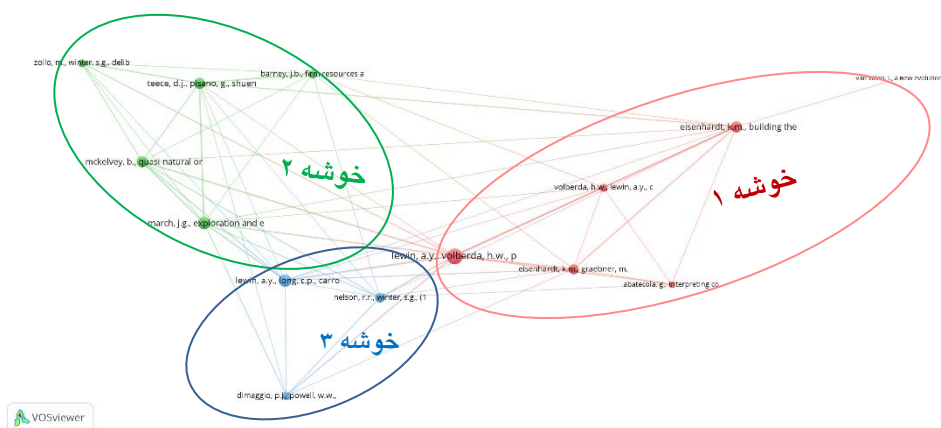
zollo, m., winter, s.g., delib
barney, j.b., firm resources a
teece, d.j., pisano, g., shuen
mckelvey, b., quasi natural or
خوشه ۲
march, j.g., exploration and e
van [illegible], a new evolution
eisenhardt, k.m., building the
خوشه ۱
volberda, h.w., lewin, a.y., c
lewin, a.y., volberda, h.w., p
eisenhardt, k.m., graebner, m.
abatecola, g., interpreting co
lewin, a.y., long, c.p., carro
nelson, r.r., winter, s.g., (1
خوشه ۳
dimaggio, p.j., powell, w.w.,
VOSviewer